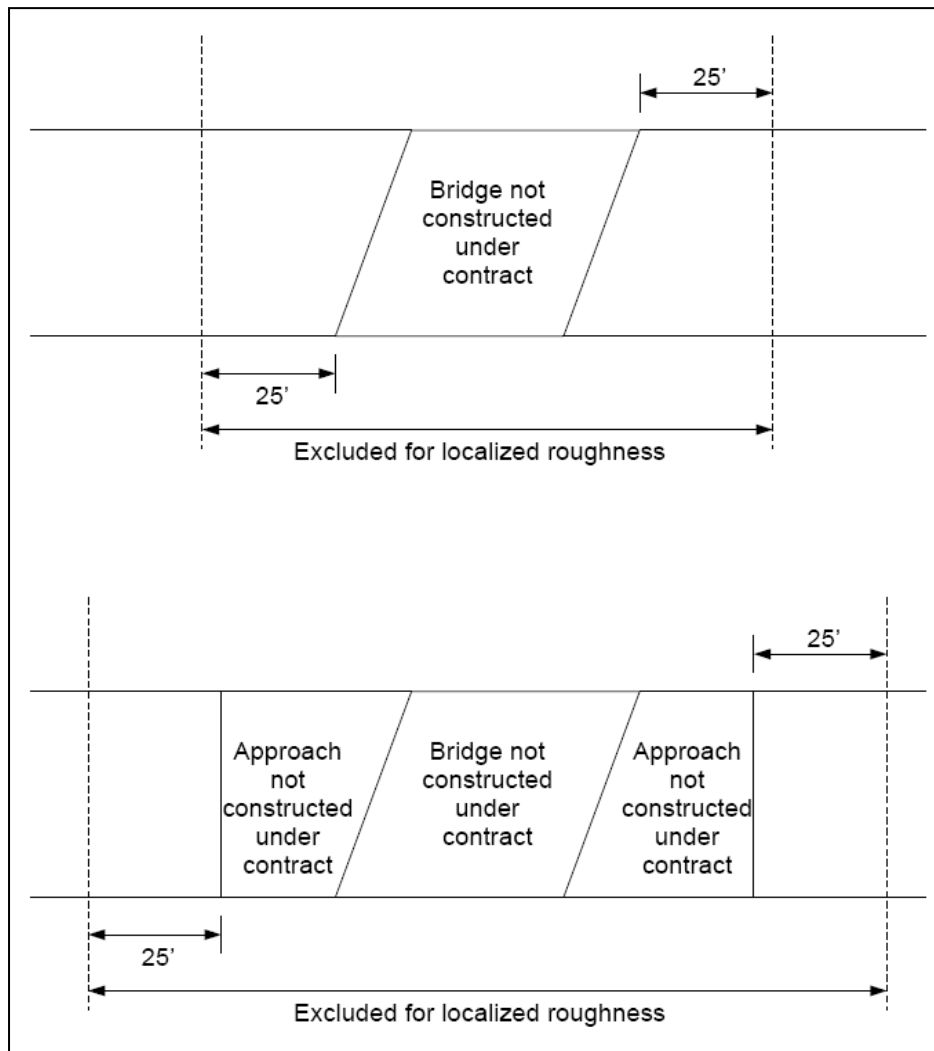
25’

Bridge not constructed under contract

25’

Excluded for localized roughness

25’

Approach not constructed under contract

Bridge not constructed under contract

Approach not constructed under contract

25’

Excluded for localized roughness